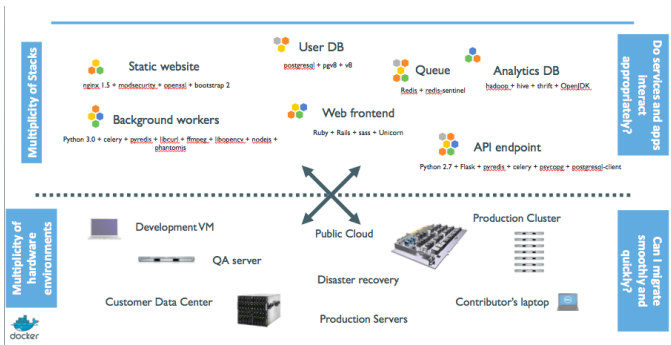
Multiplicity of Stacks

Static website
nginx 1.5 + modsecurity + openssl + bootstrap 2

User DB
postgresql + pgv8 + v8

Queue
Redis + redis-sentinel

Analytics DB
hadoop + hive + thrift + OpenJDK

Background workers
Python 3.0 + celery + pyredis + libcurl + ffmpeg + libopencv + nodejs + phantomjs

Web frontend
Ruby + Rails + sass + Unicorn

API endpoint
Python 2.7 + Flask + pyredis + celery + psycopg + postgresql-client

Do services and apps interact appropriately?

Multiplicity of hardware environments

Development VM

QA server

Public Cloud

Production Cluster

Disaster recovery

Customer Data Center

Contributor's laptop

Production Servers

Can I migrate smoothly and quickly?

docker